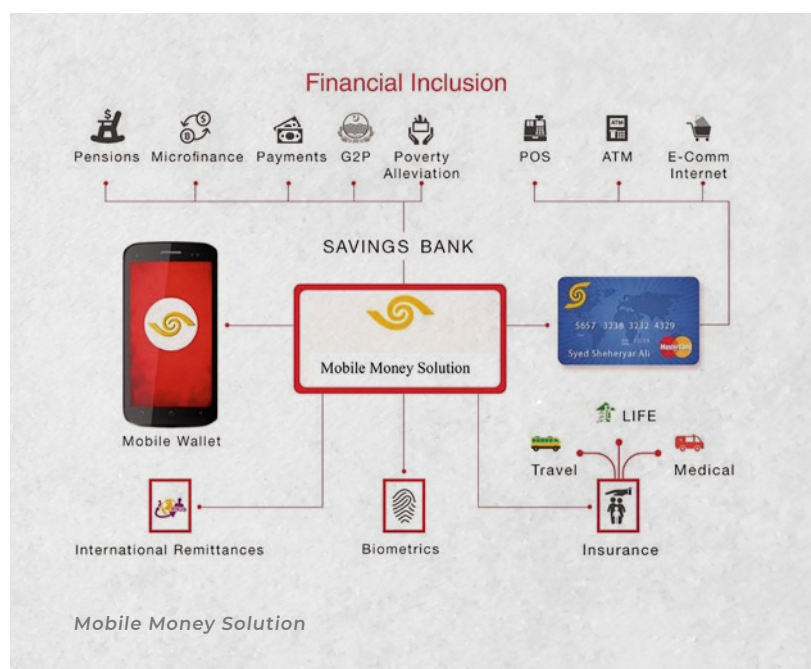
Financial Inclusion

Pensions Microfinance Payments G2P Poverty Alleviation

POS ATM E-Comm Internet

SAVINGS BANK

Mobile Money Solution

5657 3238 3232 4329
Syed Sheheryar Ali
MasterCard

Mobile Wallet

LIFE
Travel
Medical

International Remittances

Biometrics

Insurance

Mobile Money Solution